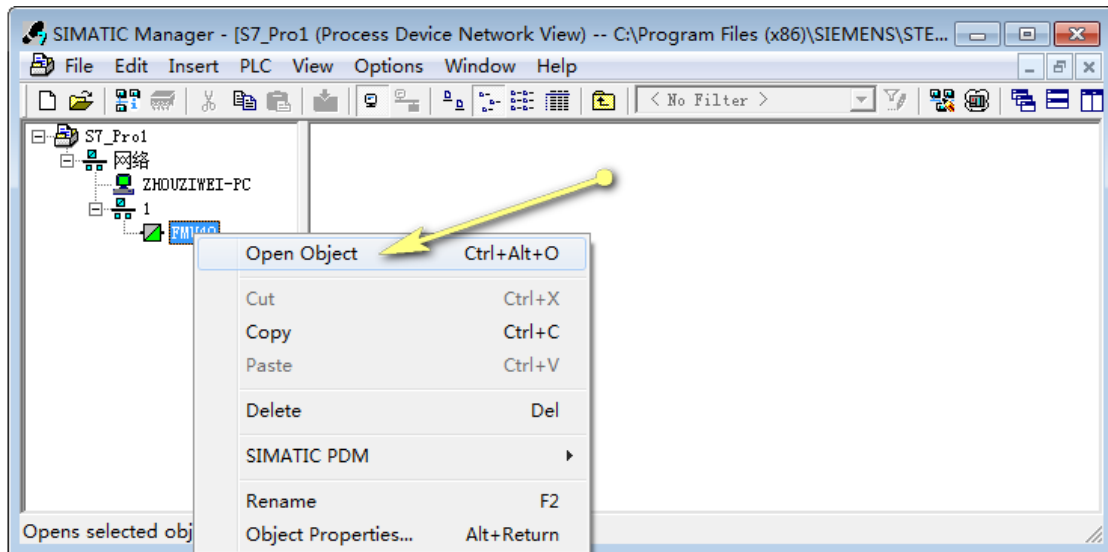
SIMATIC Manager - [S7_Pro1 (Process Device Network View) -- C:\Program Files (x86)\SIEMENS\STE...

File Edit Insert PLC View Options Window Help

< No Filter >

S7_Pro1
网络
ZHOUZIWEI-PC
1
FMU40

Open Object Ctrl+Alt+O
Cut Ctrl+X
Copy Ctrl+C
Paste Ctrl+V
Delete Del
SIMATIC PDM
Rename F2
Object Properties... Alt+Return

Opens selected obj